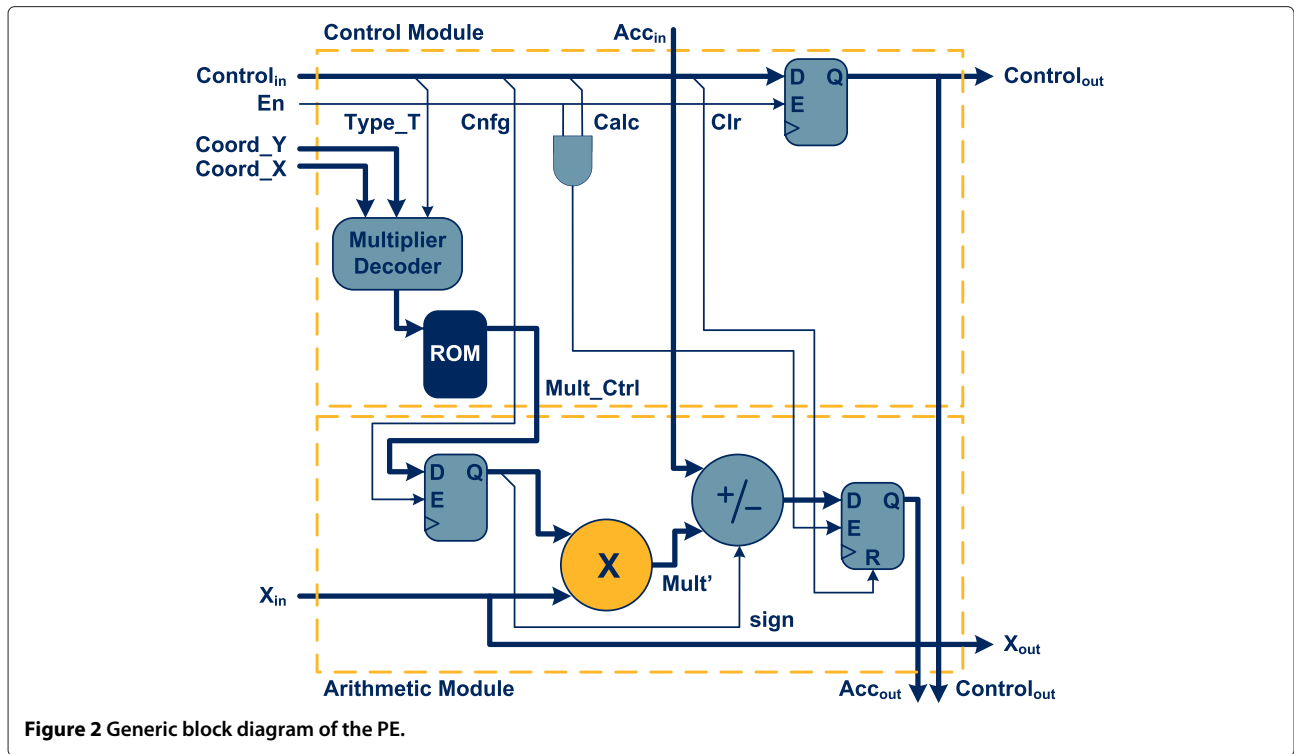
Control Module

Acc$_{in}$

Control$_{in}$

En

Control$_{out}$

D Q

E

Type_T

Cnfg

Calc

Clr

Coord_Y

Coord_X

Multiplier Decoder

ROM

Mult_Ctrl

D Q

E

+/−

D Q

E

R

X

Mult'

X$_{in}$

sign

X$_{out}$

Arithmetic Module

Acc$_{out}$

Control$_{out}$

**Figure 2** Generic block diagram of the PE.